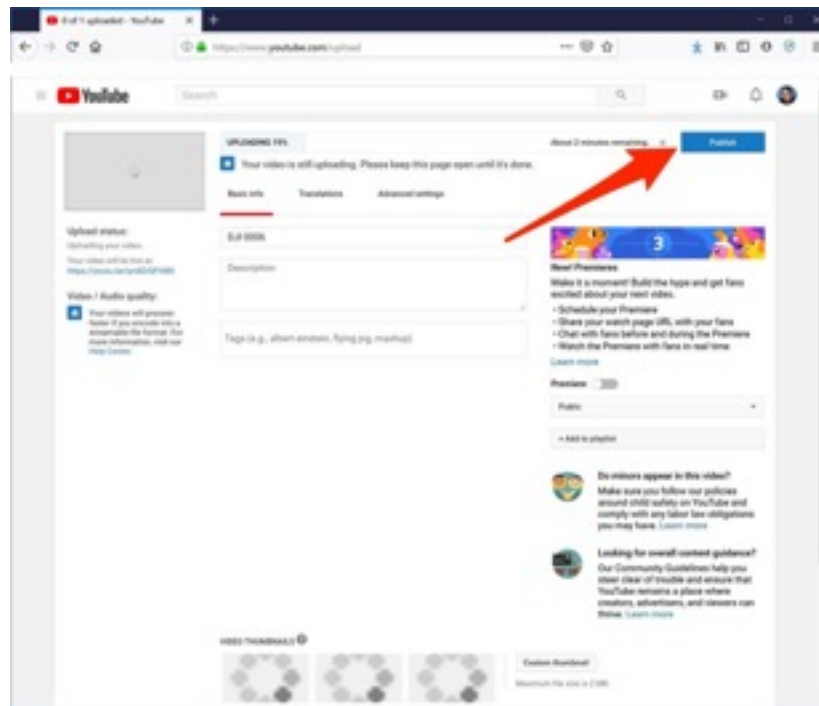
0 of 1 uploaded - YouTube

https://www.youtube.com/upload

YouTube

Search

UPLOADING 19%

About 2 minutes remaining

Publish

Your video is still uploading. Please keep this page open until it's done.

Basic info

Translations

Advanced settings

Upload status:

Uploading your video.

Your video will be live at: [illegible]

Video / Audio quality:

Your videos will process faster if you encode into a streamable file format. For more information, visit our Help Center.

DJI 0006

Description

Tags (e.g., albert einstein, flying pig, mashup)

New! Premieres

Make it a moment! Build the hype and get fans excited about your next video.

• Schedule your Premiere
• Share your watch page URL with your fans
• Chat with fans before and during the Premiere
• Watch the Premiere with fans in real time

Learn more

Premiere

Public

+ Add to playlist

Do minors appear in this video?

Make sure you follow our policies around child safety on YouTube and comply with any labor law obligations you may have. Learn more

Looking for overall content guidance?

Our Community Guidelines help you steer clear of trouble and ensure that YouTube remains a place where creators, advertisers, and viewers can thrive. Learn more

VIDEO THUMBNAILS

Custom thumbnail

Maximum file size is 2 MB.